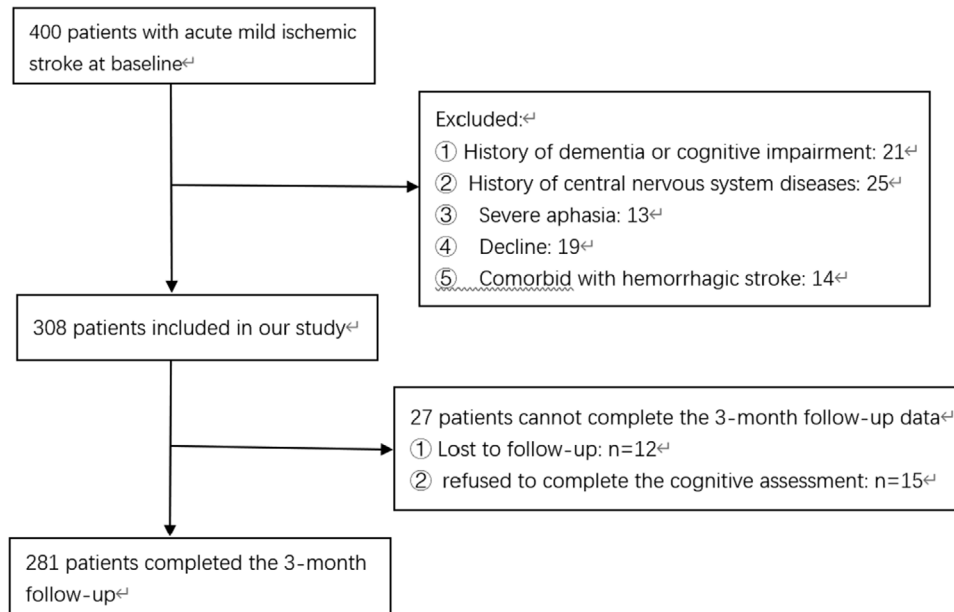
400 patients with acute mild ischemic stroke at baseline↵

Excluded:↵
① History of dementia or cognitive impairment: 21↵
② History of central nervous system diseases: 25↵
③ Severe aphasia: 13↵
④ Decline: 19↵
⑤ Comorbid with hemorrhagic stroke: 14↵

308 patients included in our study↵

27 patients cannot complete the 3-month follow-up data↵
① Lost to follow-up: n=12↵
② refused to complete the cognitive assessment: n=15↵

281 patients completed the 3-month follow-up↵